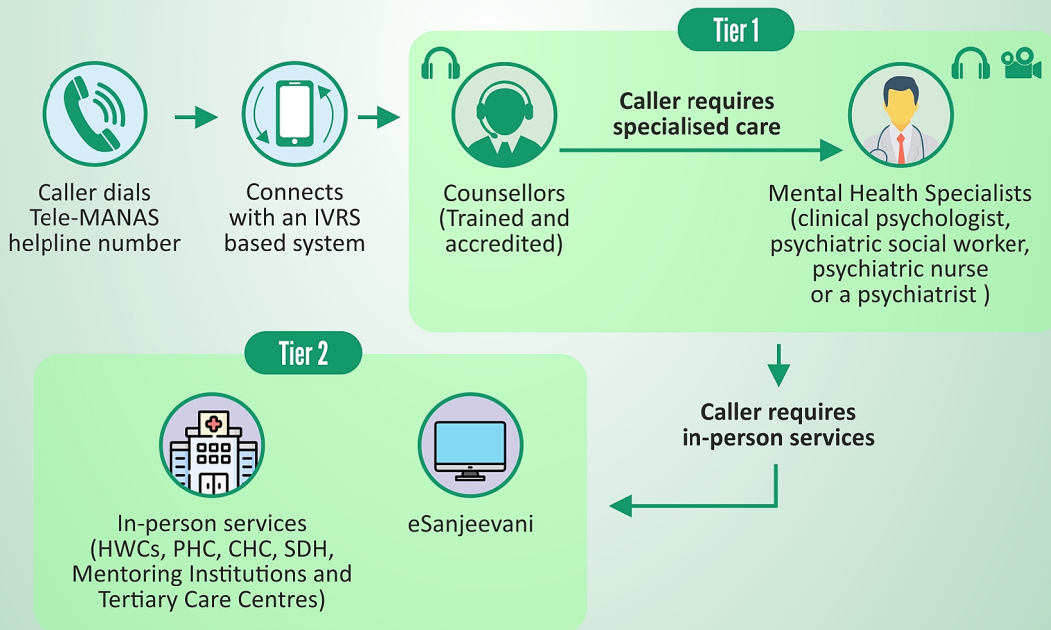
Tier 1

Caller dials Tele-MANAS helpline number

Connects with an IVRS based system

Counsellors (Trained and accredited)

Caller requires specialised care

Mental Health Specialists (clinical psychologist, psychiatric social worker, psychiatric nurse or a psychiatrist )

Tier 2

Caller requires in-person services

In-person services (HWCs, PHC, CHC, SDH, Mentoring Institutions and Tertiary Care Centres)

eSanjeevani